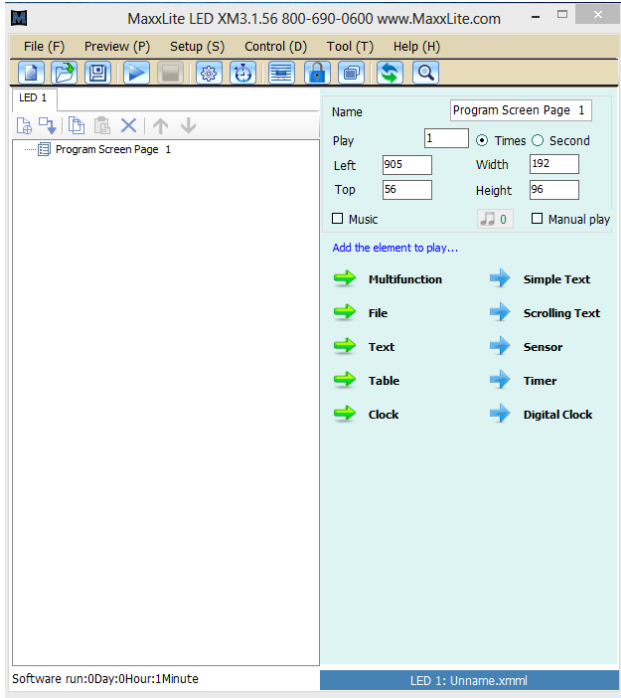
MaxxLite LED XM3.1.56 800-690-0600 www.MaxxLite.com

File (F) Preview (P) Setup (S) Control (D) Tool (T) Help (H)

LED 1

Program Screen Page 1

Name Program Screen Page 1
Play 1 Times Second
Left 905 Width 192
Top 56 Height 96
Music 0 Manual play

Add the element to play...

Multifunction
Simple Text
File
Scrolling Text
Text
Sensor
Table
Timer
Clock
Digital Clock

Software run:0Day:0Hour:1Minute

LED 1: Unname.xmml